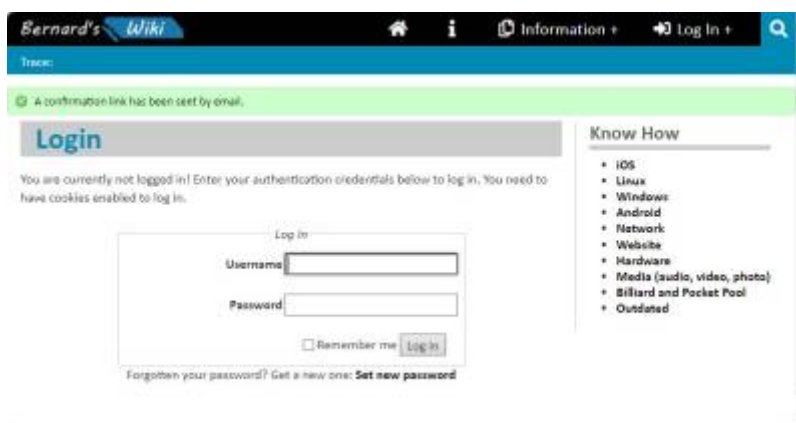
Bernard's Wiki

Information +

Log In +

Trace:

A confirmation link has been sent by email.

Login

You are currently not logged in! Enter your authentication credentials below to log in. You need to have cookies enabled to log in.

Log In

Username

Password

Remember me

Log In

Forgotten your password? Get a new one: Set new password

Know How

- iOS
- Linux
- Windows
- Android
- Network
- Website
- Hardware
- Media (audio, video, photo)
- Billiard and Pocket Pool
- Outdated